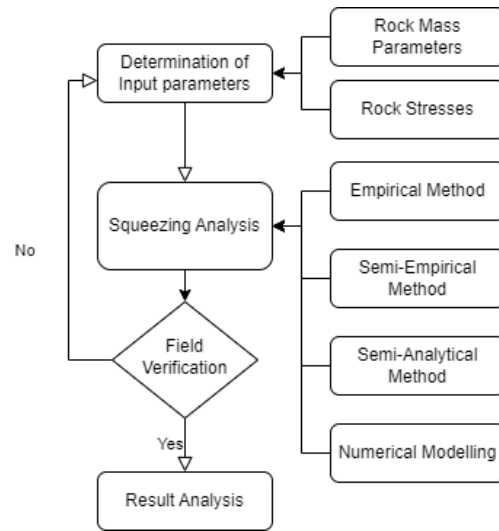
Determination of Input parameters

Rock Mass Parameters

Rock Stresses

Squeezing Analysis

Empirical Method

Semi-Empirical Method

Semi-Analytical Method

Numerical Modelling

No

Field Verification

Yes

Result Analysis